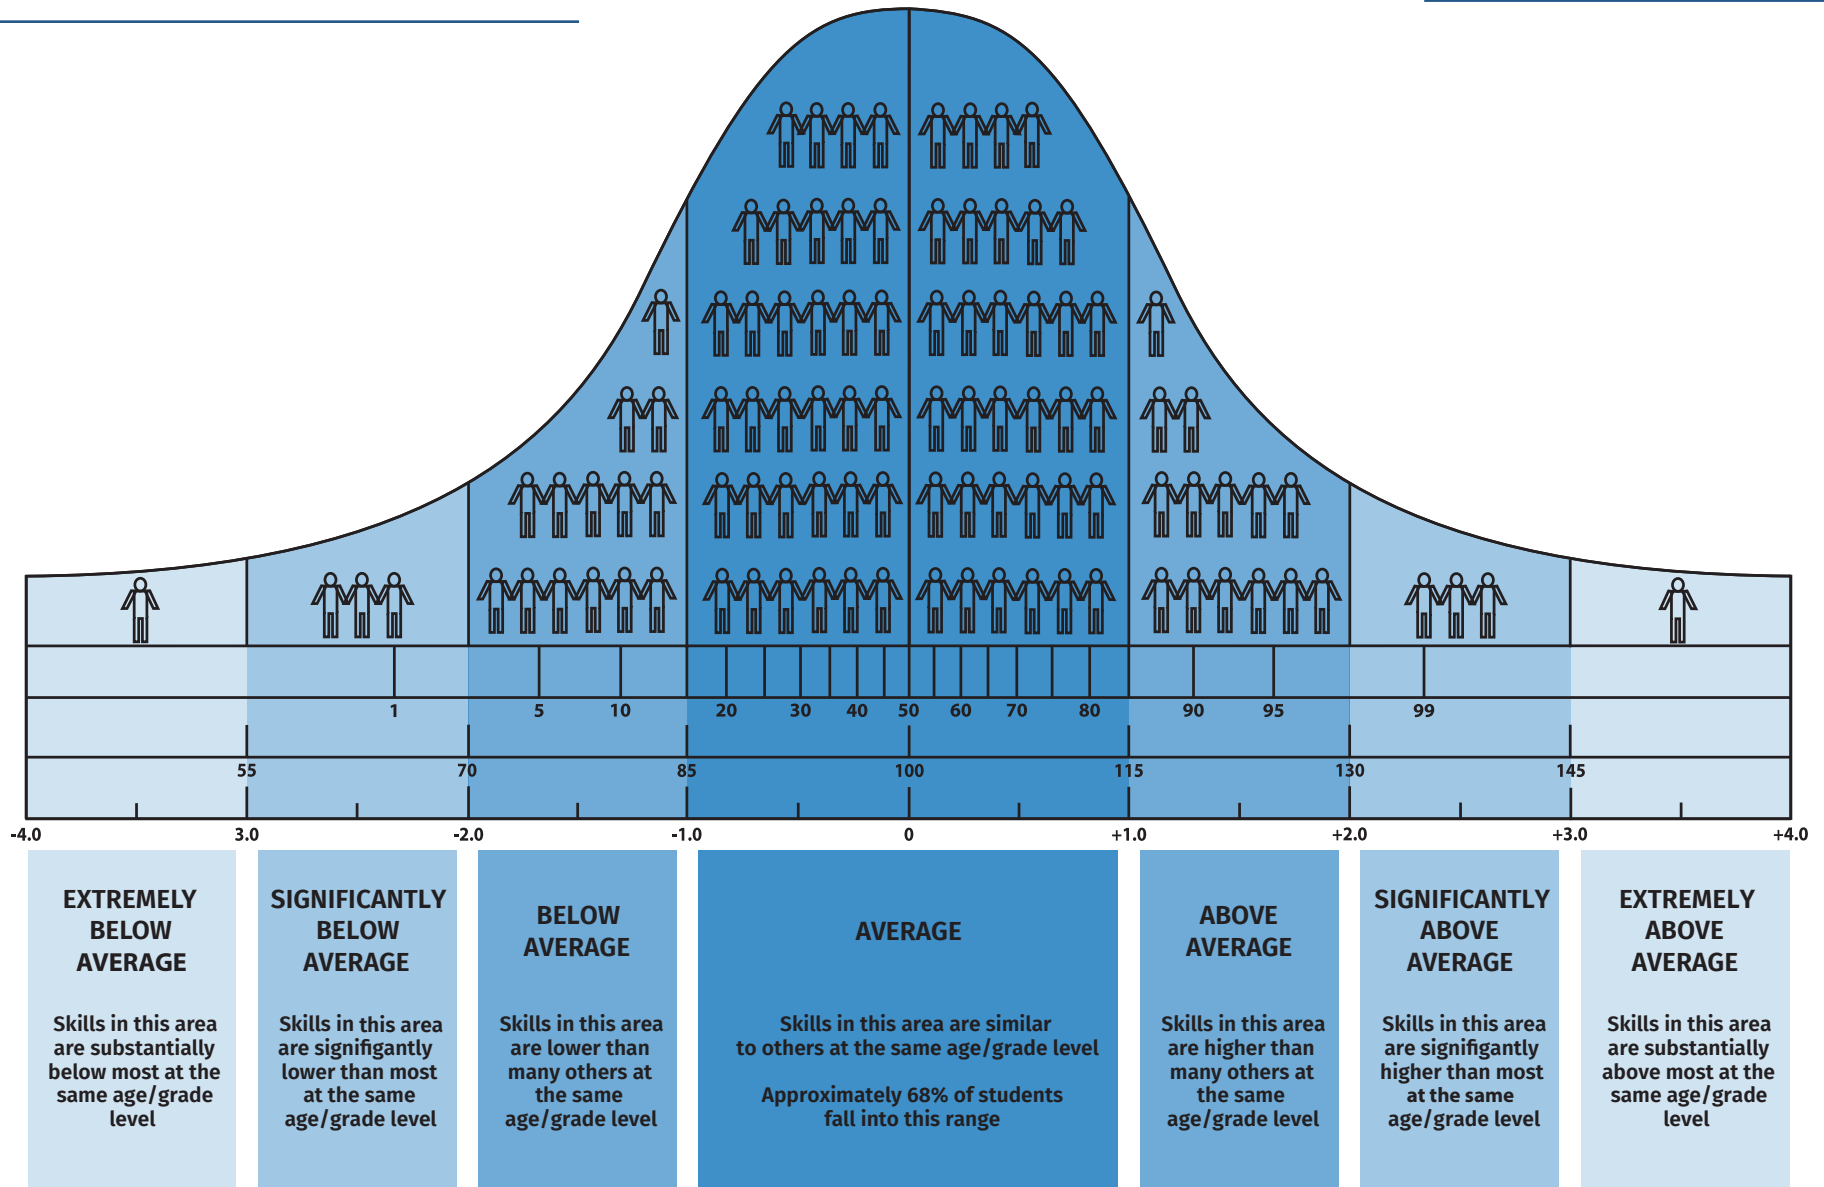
| 1 | 5 | 10 | 20 | 30 | 40 | 50 | 60 | 70 | 80 | 90 | 95 | 99 |
|---|---|---|---|---|---|---|---|---|---|---|---|---|

55 70 85 100 115 130 145

-4.0 3.0 -2.0 -1.0 0 +1.0 +2.0 +3.0 +4.0

EXTREMELY BELOW AVERAGE

Skills in this area are substantially below most at the same age/grade level

SIGNIFICANTLY BELOW AVERAGE

Skills in this area are signifigantly lower than most at the same age/grade level

BELOW AVERAGE

Skills in this area are lower than many others at the same age/grade level

AVERAGE

Skills in this area are similar to others at the same age/grade level

Approximately 68% of students fall into this range

ABOVE AVERAGE

Skills in this area are higher than many others at the same age/grade level

SIGNIFICANTLY ABOVE AVERAGE

Skills in this area are signifigantly higher than most at the same age/grade level

EXTREMELY ABOVE AVERAGE

Skills in this area are substantially above most at the same age/grade level